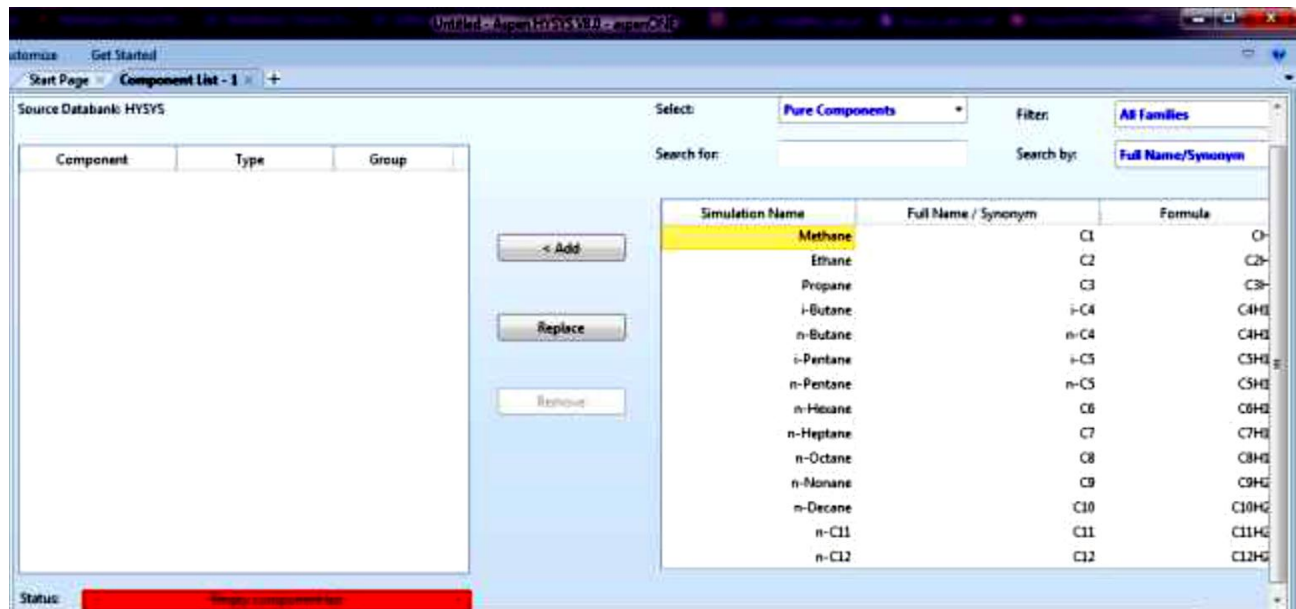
Untitled - Aspen HYSYS V8.0 - aspenONE

ustomize Get Started

Start Page Component List - 1 × +

Source Databank: HYSYS

| Component | Type | Group |
|---|---|---|

Select: Pure Components

Filter: All Families

Search for:

Search by: Full Name/Synonym

< Add

Replace

Remove

| Simulation Name | Full Name / Synonym | Formula |
|---|---|---|
| Methane | C1 | CH |
| Ethane | C2 | C2H |
| Propane | C3 | C3H |
| i-Butane | i-C4 | C4H1 |
| n-Butane | n-C4 | C4H1 |
| i-Pentane | i-C5 | C5H1 |
| n-Pentane | n-C5 | C5H1 |
| n-Hexane | C6 | C6H1 |
| n-Heptane | C7 | C7H1 |
| n-Octane | C8 | C8H1 |
| n-Nonane | C9 | C9H2 |
| n-Decane | C10 | C10H2 |
| n-C11 | C11 | C11H2 |
| n-C12 | C12 | C12H2 |

Status: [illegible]